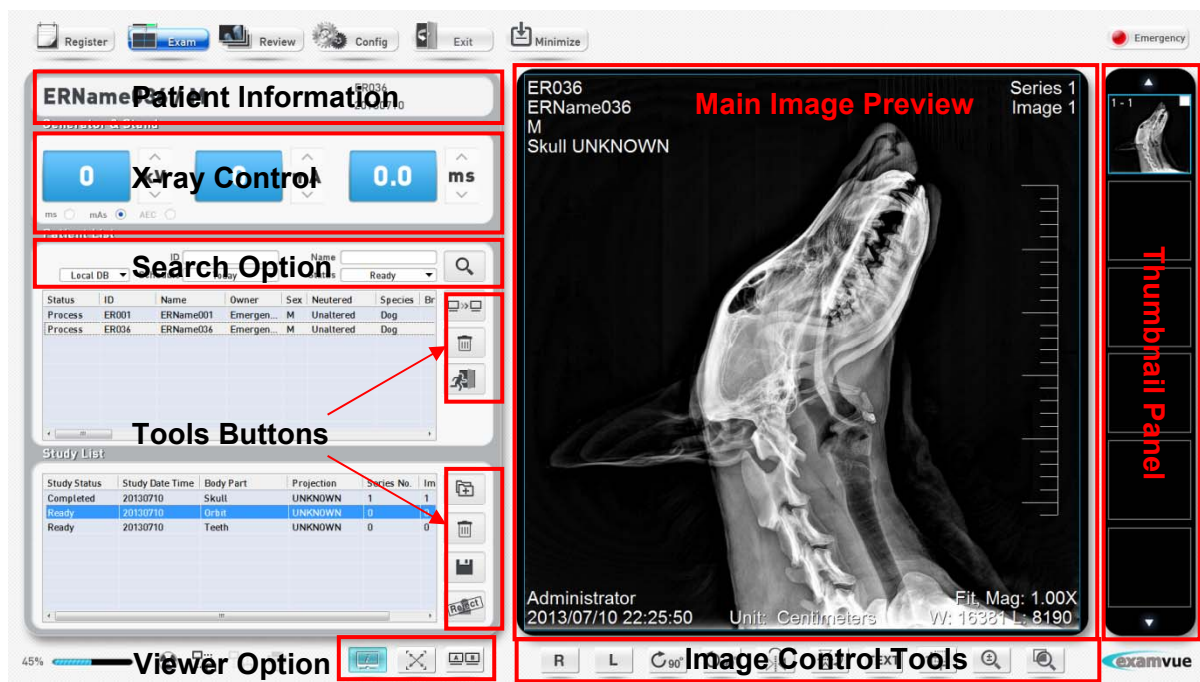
Register Exam Review Config Exit Minimize

Emergency

ERName036 M ER036 20130710

Patient Information

Generator & Stand

0 kV 0 mA 0.0 ms

X-ray Control

ms mAs AEC

Patient List

Local DB ID Name Status Ready

Search Option

| Status | ID | Name | Owner | Sex | Neutered | Species | Br |
|---|---|---|---|---|---|---|---|
| Process | ER001 | ERName001 | Emergen... | M | Unaltered | Dog | |
| Process | ER036 | ERName036 | Emergen... | M | Unaltered | Dog | |

Tools Buttons

Study List

| Study Status | Study Date Time | Body Part | Projection | Series No. | Im |
|---|---|---|---|---|---|
| Completed | 20130710 | Skull | UNKNOWN | 1 | 1 |
| Ready | 20130710 | Orbit | UNKNOWN | 0 | 0 |
| Ready | 20130710 | Teeth | UNKNOWN | 0 | 0 |

Reject

45%

Viewer Option

ER036
ERName036
M
Skull UNKNOWN

Series 1
Image 1

Main Image Preview

Administrator
2013/07/10 22:25:50

Unit: Centimeters

Fit, Mag: 1.00X
W: 16381 L: 8190

1 - 1

Thumbnail Panel

R L 90°

Image Control Tools

examvue